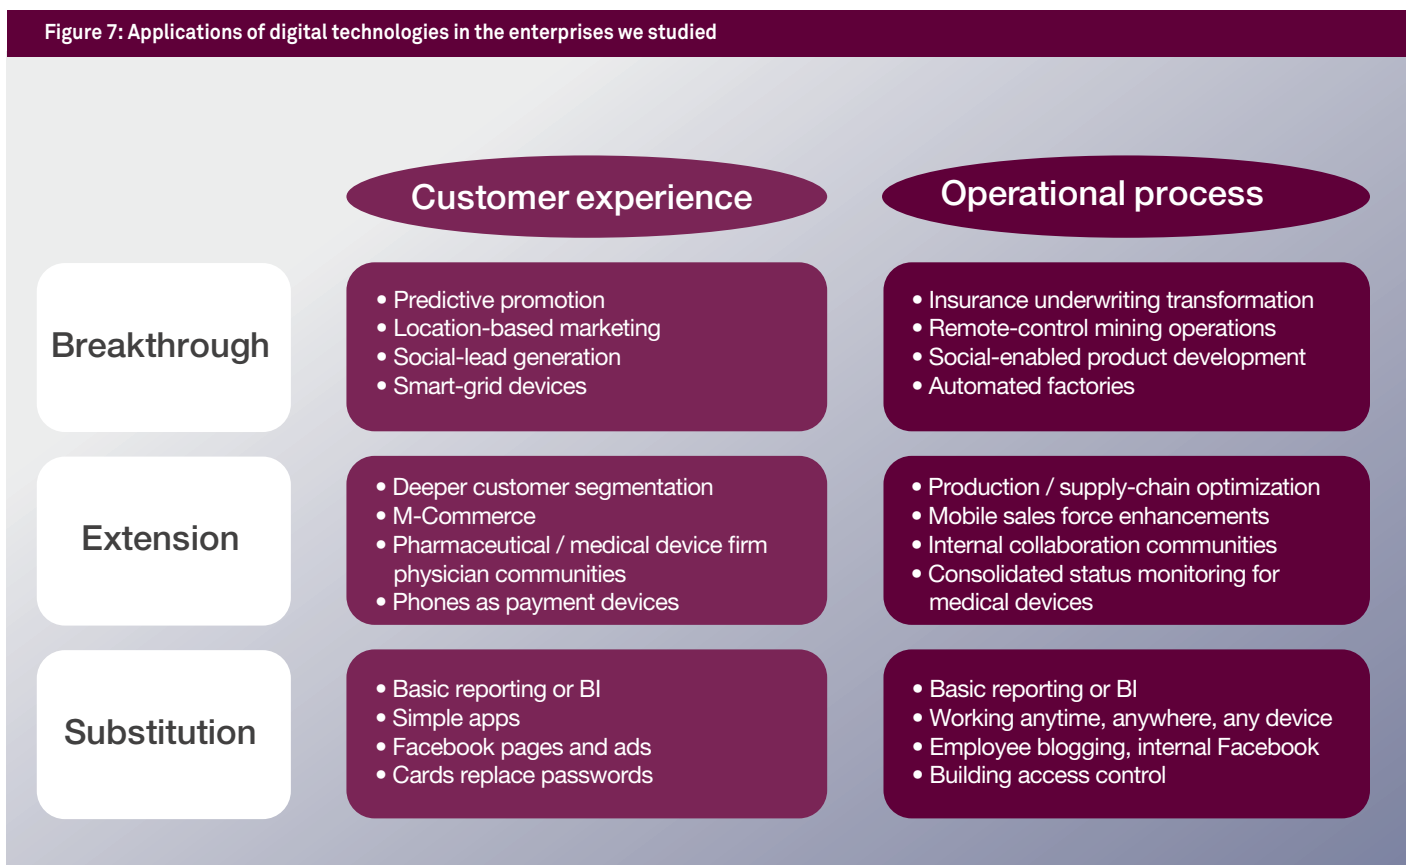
Figure 7: Applications of digital technologies in the enterprises we studied

|  | Customer experience | Operational process |
|---|---|---|
| Breakthrough | • Predictive promotion<br>• Location-based marketing<br>• Social-lead generation<br>• Smart-grid devices | • Insurance underwriting transformation<br>• Remote-control mining operations<br>• Social-enabled product development<br>• Automated factories |
| Extension | • Deeper customer segmentation<br>• M-Commerce<br>• Pharmaceutical / medical device firm physician communities<br>• Phones as payment devices | • Production / supply-chain optimization<br>• Mobile sales force enhancements<br>• Internal collaboration communities<br>• Consolidated status monitoring for medical devices |
| Substitution | • Basic reporting or BI<br>• Simple apps<br>• Facebook pages and ads<br>• Cards replace passwords | • Basic reporting or BI<br>• Working anytime, anywhere, any device<br>• Employee blogging, internal Facebook<br>• Building access control |